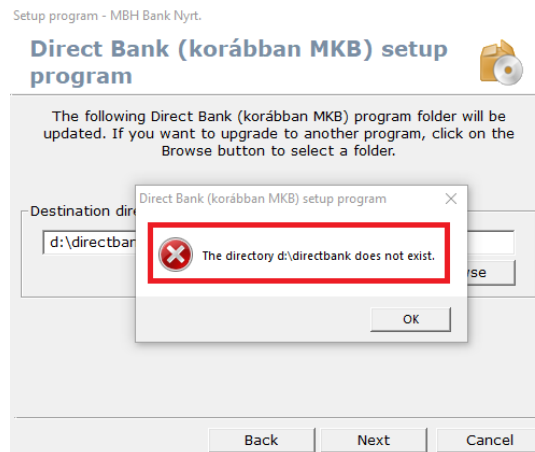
Setup program - MBH Bank Nyrt.

Direct Bank (korábban MKB) setup program

The following Direct Bank (korábban MKB) program folder will be updated. If you want to upgrade to another program, click on the Browse button to select a folder.

Destination dir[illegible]

d:\directban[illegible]

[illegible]rse

Direct Bank (korábban MKB) setup program

The directory d:\directbank does not exist.

OK

Back

Next

Cancel